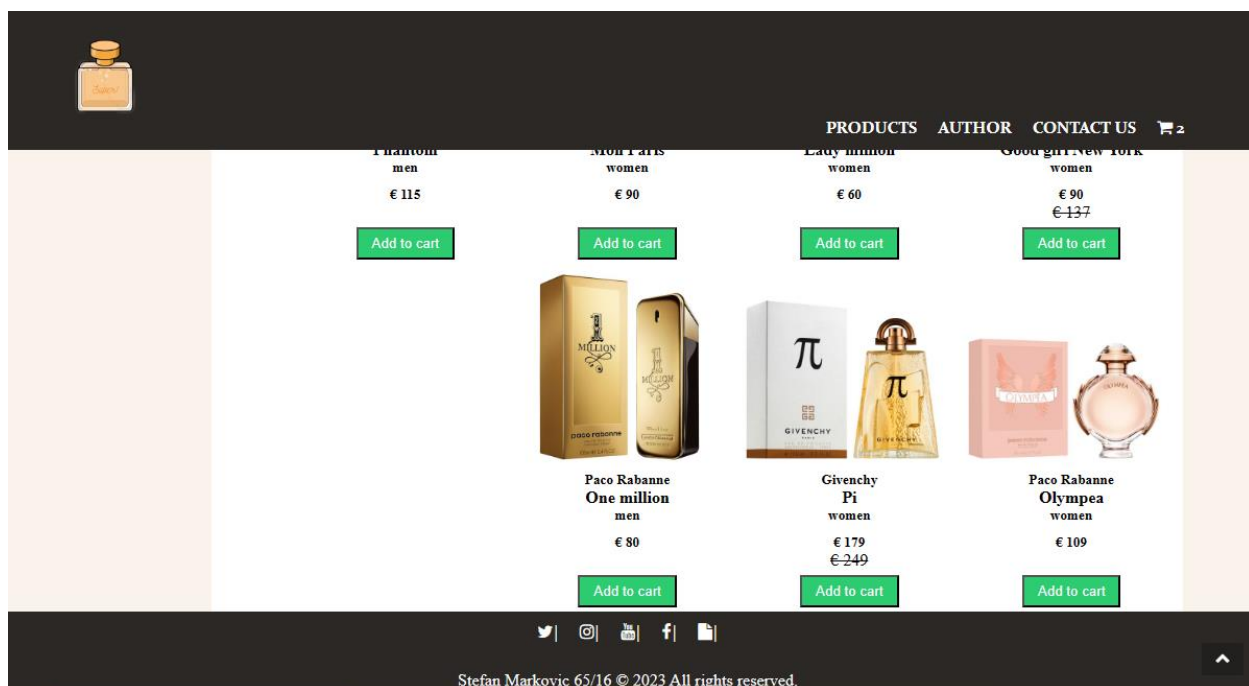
PRODUCTS AUTHOR CONTACT US 2

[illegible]
men
€ 115
Add to cart

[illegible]
women
€ 90
Add to cart

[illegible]
women
€ 60
Add to cart

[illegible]
women
€ 90
€ 137
Add to cart

Paco Rabanne
One million
men
€ 80
Add to cart

Givenchy
Pi
women
€ 179
€ 249
Add to cart

Paco Rabanne
Olympea
women
€ 109
Add to cart

Stefan Markovic 65/16 © 2023 All rights reserved.